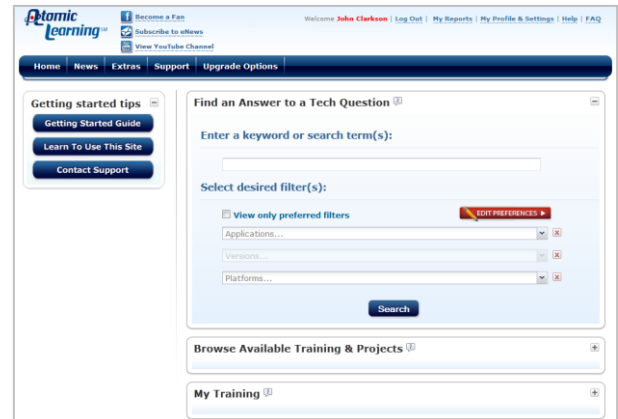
Atomic Learning

Become a Fan
Subscribe to eNews
View YouTube Channel

Welcome John Clarkson | Log Out | My Reports | My Profile & Settings | Help | FAQ

Home | News | Extras | Support | Upgrade Options

Getting started tips

Getting Started Guide

Learn To Use This Site

Contact Support

Find an Answer to a Tech Question

Enter a keyword or search term(s):

Select desired filter(s):

View only preferred filters

EDIT PREFERENCES ▶

Applications...

Versions...

Platforms...

Search

Browse Available Training & Projects

My Training